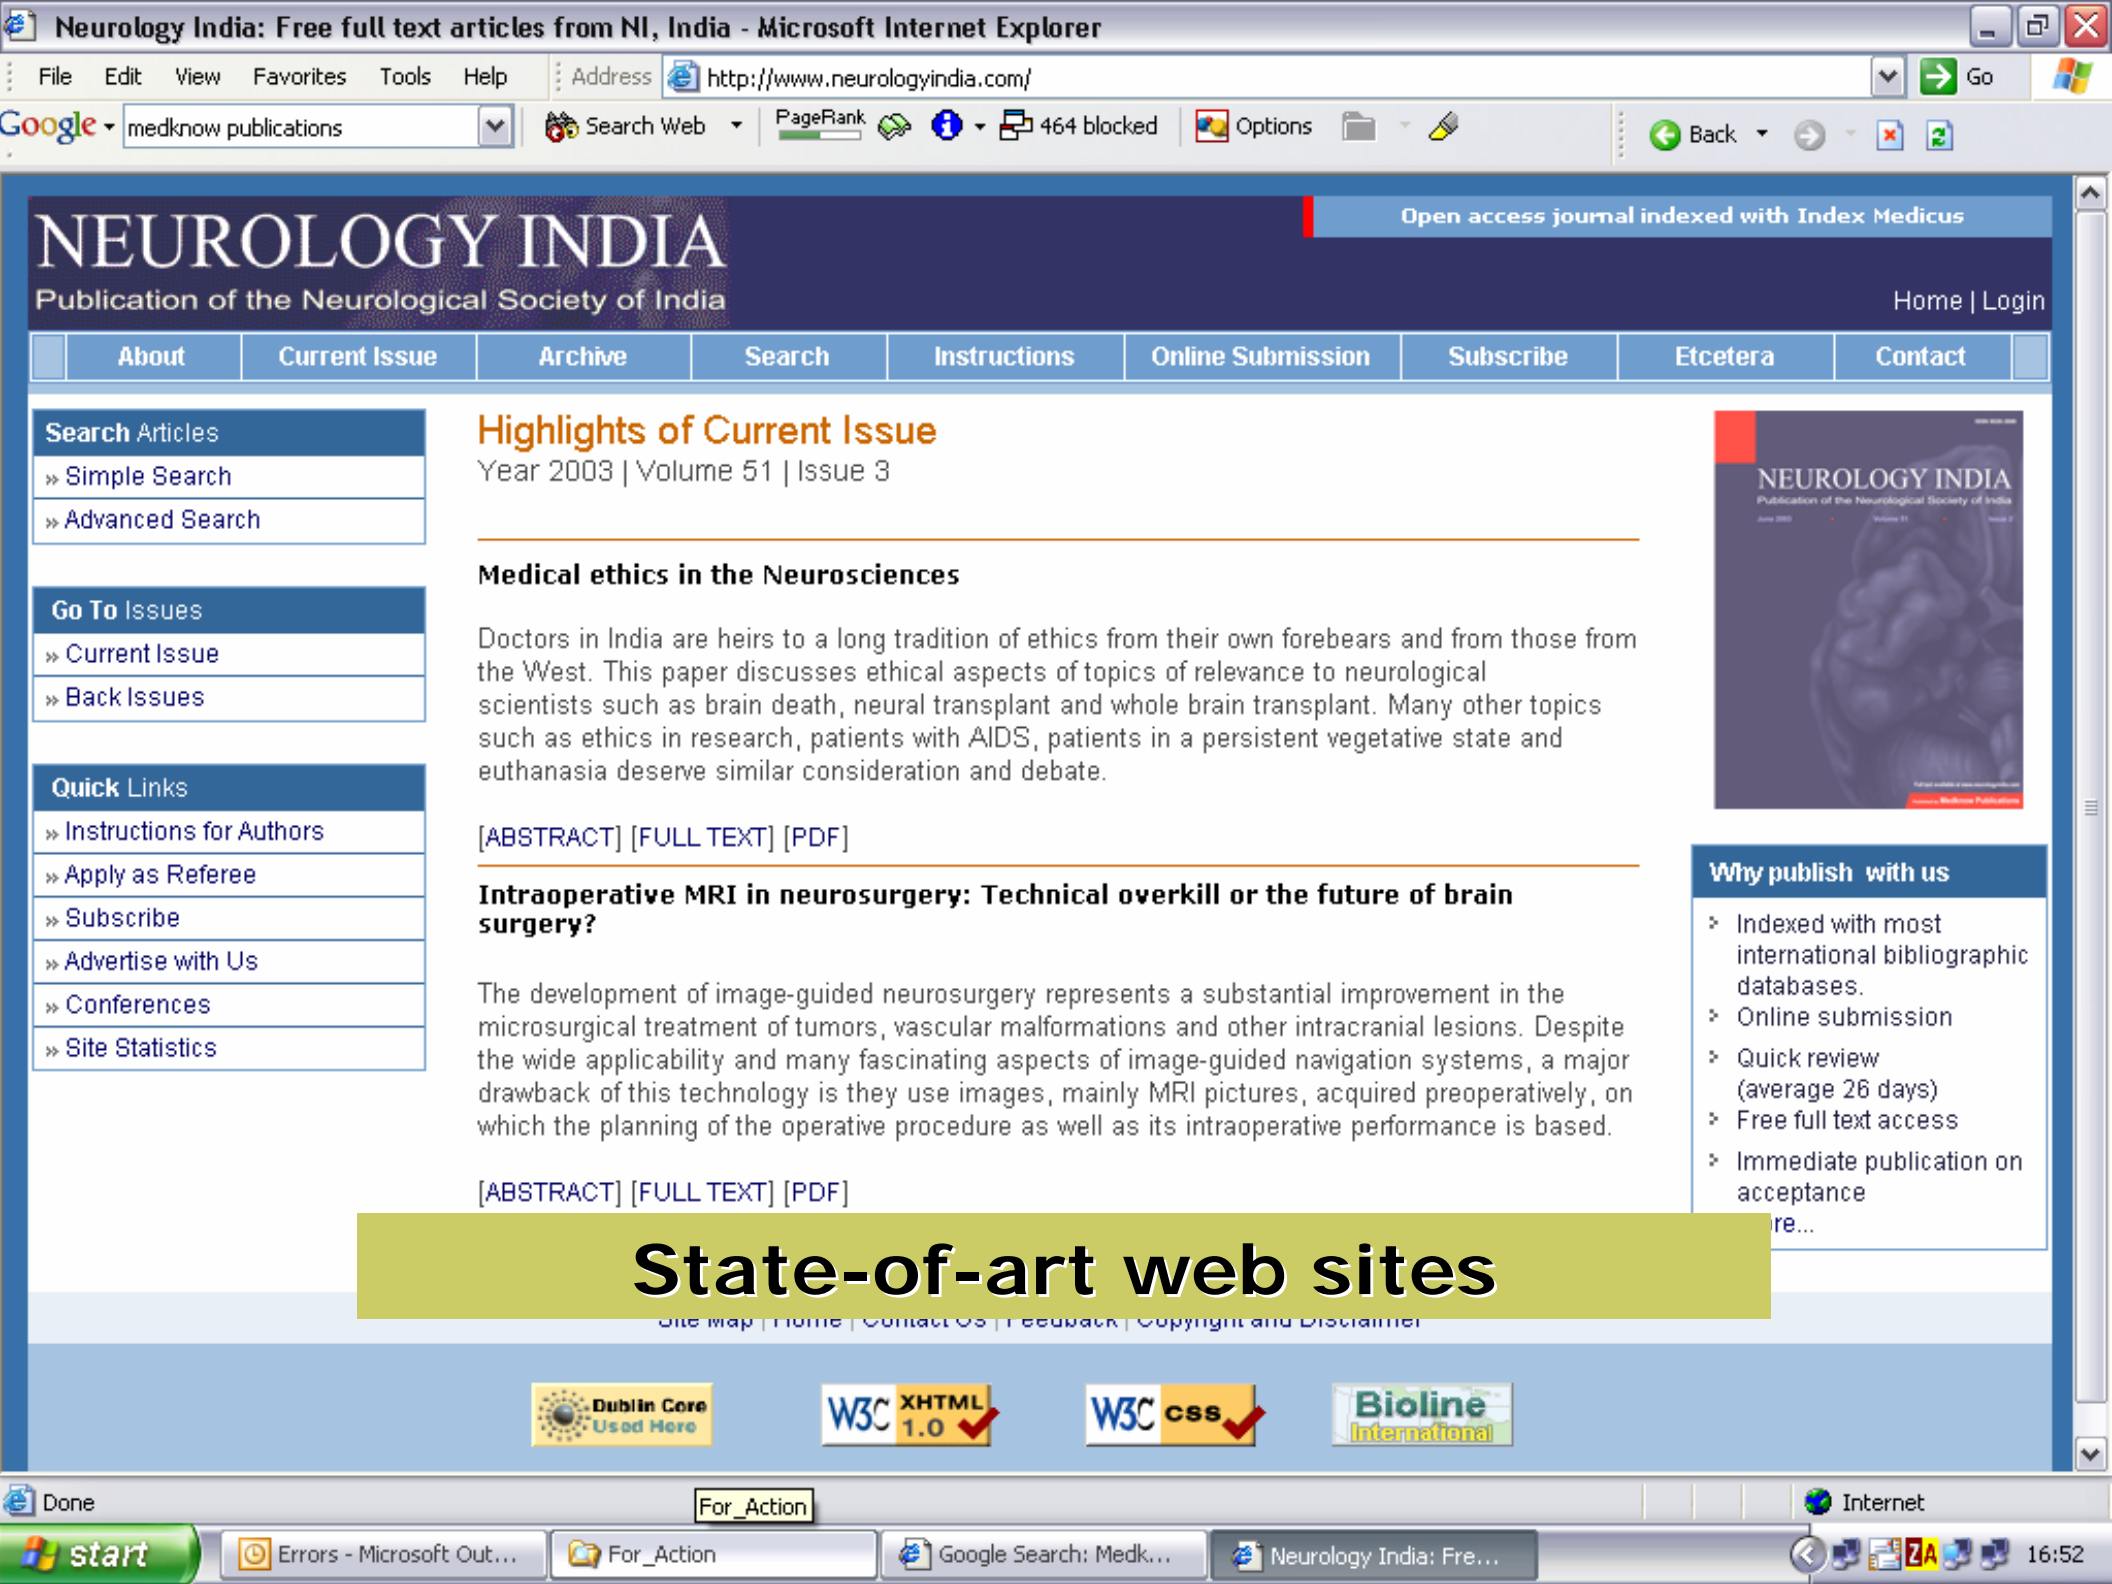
Neurology India: Free full text articles from NI, India - Microsoft Internet Explorer

File Edit View Favorites Tools Help Address http://www.neurologyindia.com/ Go

Google medknow publications Search Web PageRank 464 blocked Options Back

NEUROLOGY INDIA
Publication of the Neurological Society of India

Open access journal indexed with Index Medicus

Home | Login

About | Current Issue | Archive | Search | Instructions | Online Submission | Subscribe | Etcetera | Contact

Search Articles
» Simple Search
» Advanced Search

Go To Issues
» Current Issue
» Back Issues

Quick Links
» Instructions for Authors
» Apply as Referee
» Subscribe
» Advertise with Us
» Conferences
» Site Statistics

Highlights of Current Issue
Year 2003 | Volume 51 | Issue 3

Medical ethics in the Neurosciences

Doctors in India are heirs to a long tradition of ethics from their own forebears and from those from the West. This paper discusses ethical aspects of topics of relevance to neurological scientists such as brain death, neural transplant and whole brain transplant. Many other topics such as ethics in research, patients with AIDS, patients in a persistent vegetative state and euthanasia deserve similar consideration and debate.

[ABSTRACT] [FULL TEXT] [PDF]

Intraoperative MRI in neurosurgery: Technical overkill or the future of brain surgery?

The development of image-guided neurosurgery represents a substantial improvement in the microsurgical treatment of tumors, vascular malformations and other intracranial lesions. Despite the wide applicability and many fascinating aspects of image-guided navigation systems, a major drawback of this technology is they use images, mainly MRI pictures, acquired preoperatively, on which the planning of the operative procedure as well as its intraoperative performance is based.

[ABSTRACT] [FULL TEXT] [PDF]

NEUROLOGY INDIA
Publication of the Neurological Society of India

Why publish with us
Indexed with most international bibliographic databases.
Online submission
Quick review (average 26 days)
Free full text access
Immediate publication on acceptance
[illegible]re...

State-of-art web sites

Site Map | Home | Contact Us | Feedback | Copyright and Disclaimer

Dublin Core Used Here
W3C XHTML 1.0
W3C css
Bioline International

Done For_Action Internet

start Errors - Microsoft Out... For_Action Google Search: Medk... Neurology India: Fre... 16:52